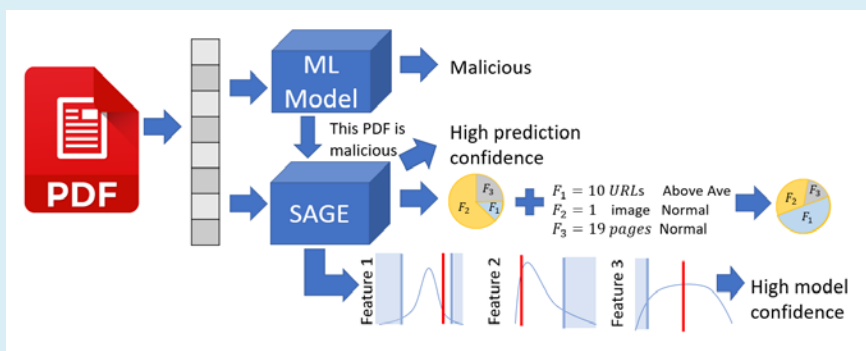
PDF

ML Model

Malicious

This PDF is malicious

High prediction confidence

SAGE

$F_3$ $F_2$ $F_1$

$F_1 = 10\ URLs$ Above Ave
$F_2 = 1$ image Normal
$F_3 = 19\ pages$ Normal

$F_2$ $F_3$ $F_1$

Feature 1

Feature 2

Feature 3

High model confidence